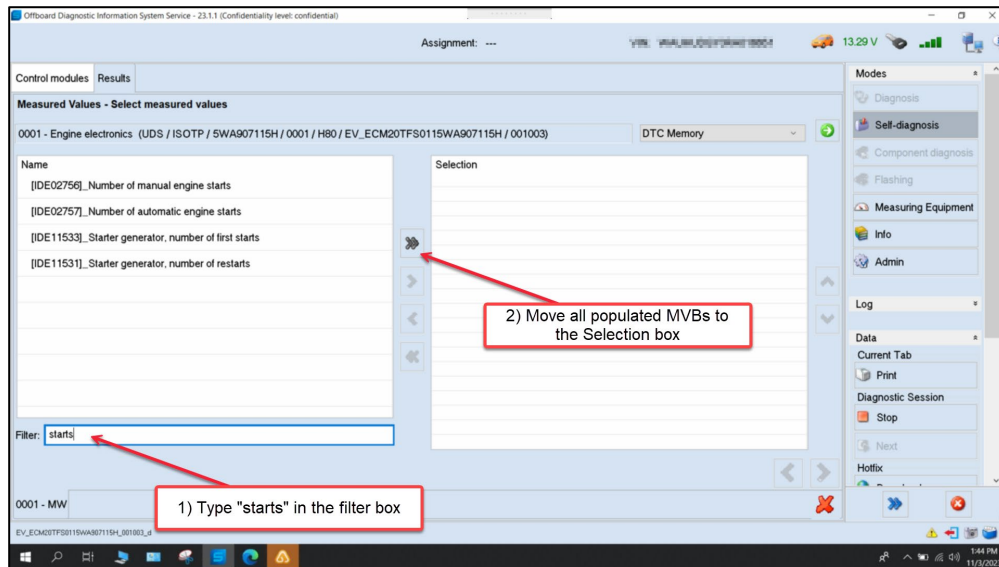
Offboard Diagnostic Information System Service - 23.1.1 (Confidentiality level: confidential)

Assignment: ---

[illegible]

13.29 V

Control modules Results

Measured Values - Select measured values

0001 - Engine electronics (UDS / ISOTP / 5WA907115H / 0001 / H80 / EV_ECM20TFS0115WA907115H / 001003)

DTC Memory

Name

[IDE02756]_Number of manual engine starts

[IDE02757]_Number of automatic engine starts

[IDE11533]_Starter generator, number of first starts

[IDE11531]_Starter generator, number of restarts

Selection

2) Move all populated MVBs to the Selection box

Filter: starts

1) Type "starts" in the filter box

0001 - MW

EV_ECM20TFS0115WA907115H_001003_d

Modes

Diagnosis

Self-diagnosis

Component diagnosis

Flashing

Measuring Equipment

Info

Admin

Log

Data

Current Tab

Print

Diagnostic Session

Stop

Next

Hotfix

1:44 PM
11/3/202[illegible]